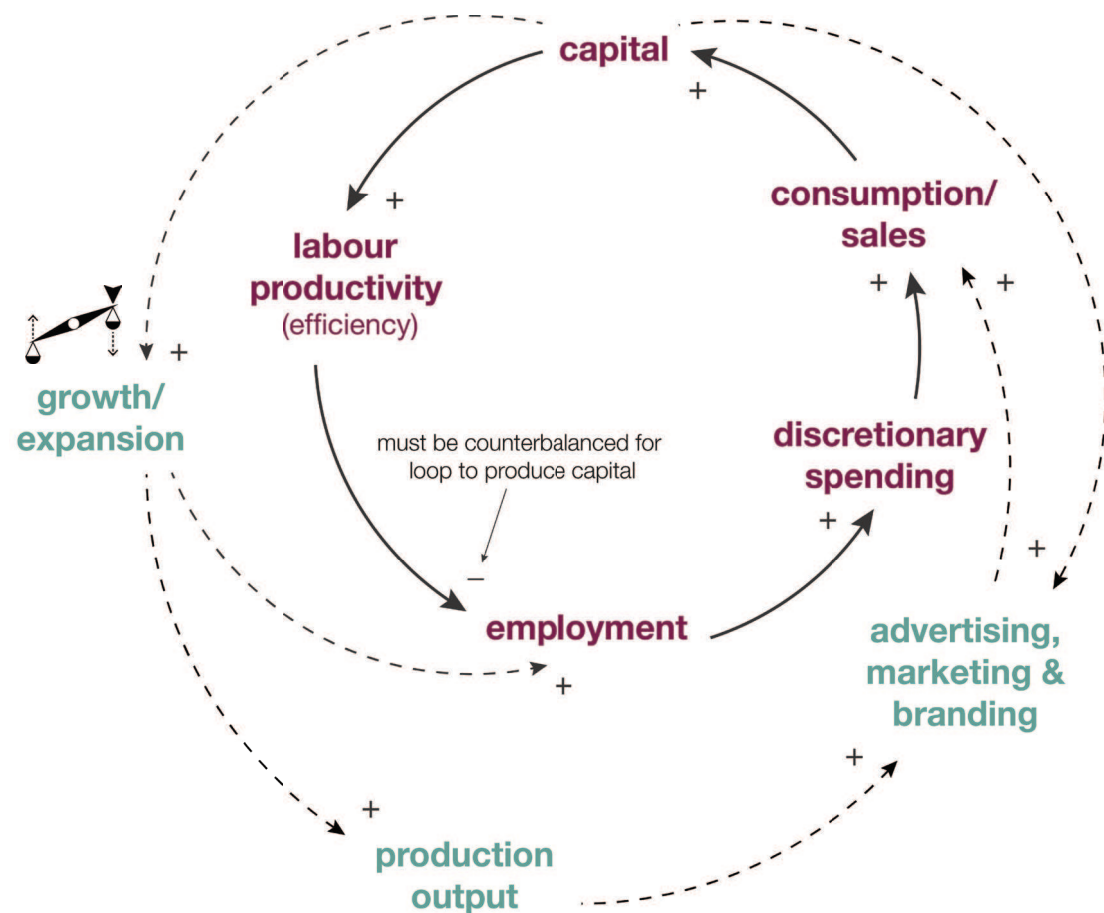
capital

+

consumption/ sales

+

labour productivity (efficiency)

+

+ +

growth/ expansion

must be counterbalanced for loop to produce capital

discretionary spending

+

–

+

employment

advertising, marketing & branding

+

+

+

production output